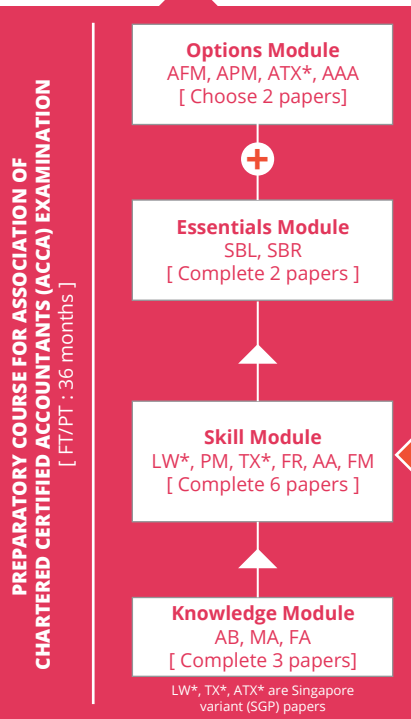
PREPARATORY COURSE FOR ASSOCIATION OF CHARTERED CERTIFIED ACCOUNTANTS (ACCA) EXAMINATION
[ FT/PT : 36 months ]

Options Module
AFM, APM, ATX*, AAA
[ Choose 2 papers]

+

Essentials Module
SBL, SBR
[ Complete 2 papers ]

Skill Module
LW*, PM, TX*, FR, AA, FM
[ Complete 6 papers ]

Knowledge Module
AB, MA, FA
[ Complete 3 papers]

LW*, TX*, ATX* are Singapore variant (SGP) papers